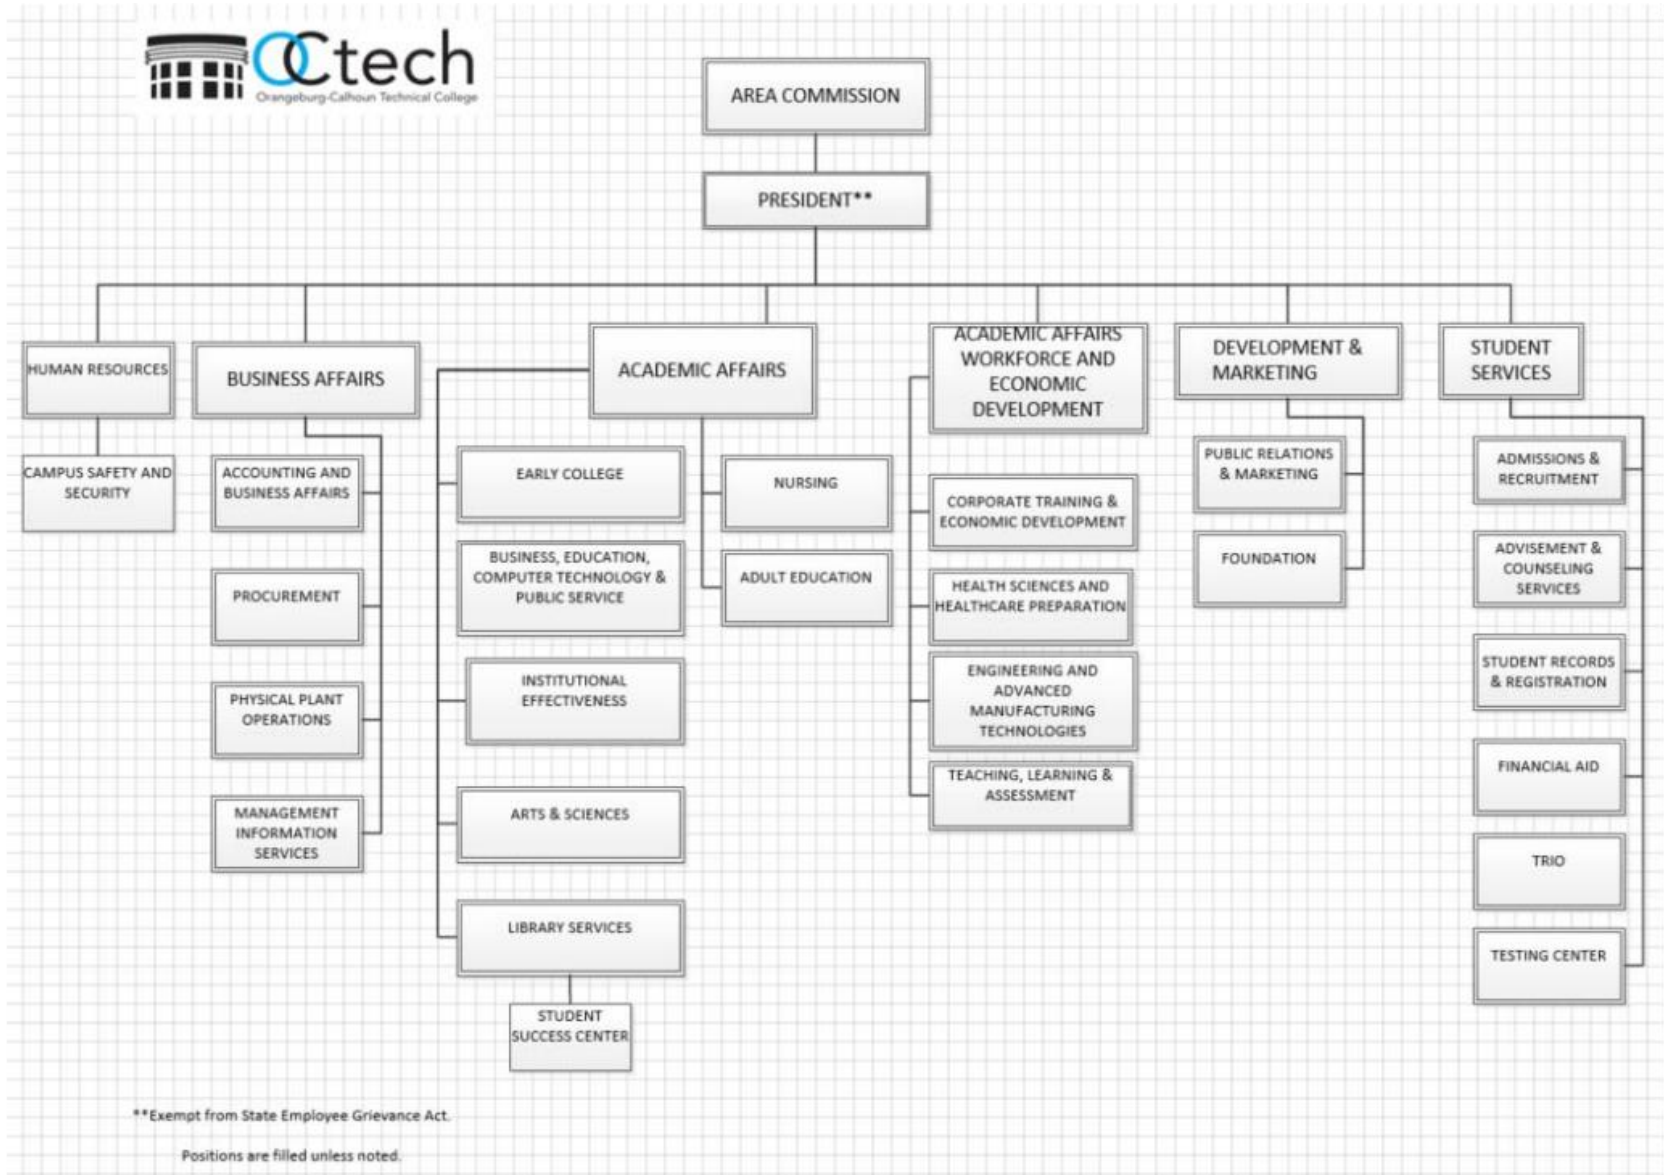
OCtech
Orangeburg-Calhoun Technical College

AREA COMMISSION

PRESIDENT**

HUMAN RESOURCES

CAMPUS SAFETY AND SECURITY

BUSINESS AFFAIRS

ACCOUNTING AND BUSINESS AFFAIRS

PROCUREMENT

PHYSICAL PLANT OPERATIONS

MANAGEMENT INFORMATION SERVICES

ACADEMIC AFFAIRS

EARLY COLLEGE

BUSINESS, EDUCATION, COMPUTER TECHNOLOGY & PUBLIC SERVICE

INSTITUTIONAL EFFECTIVENESS

ARTS & SCIENCES

LIBRARY SERVICES

STUDENT SUCCESS CENTER

NURSING

ADULT EDUCATION

ACADEMIC AFFAIRS WORKFORCE AND ECONOMIC DEVELOPMENT

CORPORATE TRAINING & ECONOMIC DEVELOPMENT

HEALTH SCIENCES AND HEALTHCARE PREPARATION

ENGINEERING AND ADVANCED MANUFACTURING TECHNOLOGIES

TEACHING, LEARNING & ASSESSMENT

DEVELOPMENT & MARKETING

PUBLIC RELATIONS & MARKETING

FOUNDATION

STUDENT SERVICES

ADMISSIONS & RECRUITMENT

ADVISEMENT & COUNSELING SERVICES

STUDENT RECORDS & REGISTRATION

FINANCIAL AID

TRIO

TESTING CENTER

**Exempt from State Employee Grievance Act.

Positions are filled unless noted.